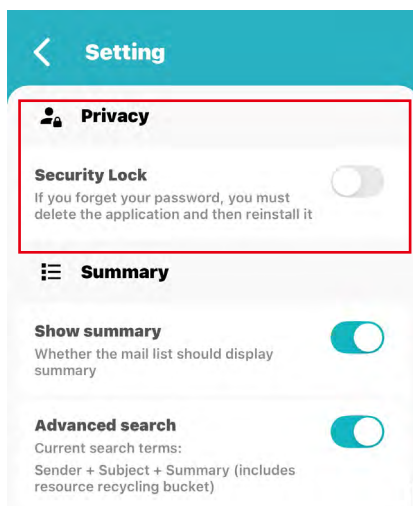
Setting

Privacy

Security Lock
If you forget your password, you must delete the application and then reinstall it

Summary

Show summary
Whether the mail list should display summary

Advanced search
Current search terms:
Sender + Subject + Summary (includes resource recycling bucket)